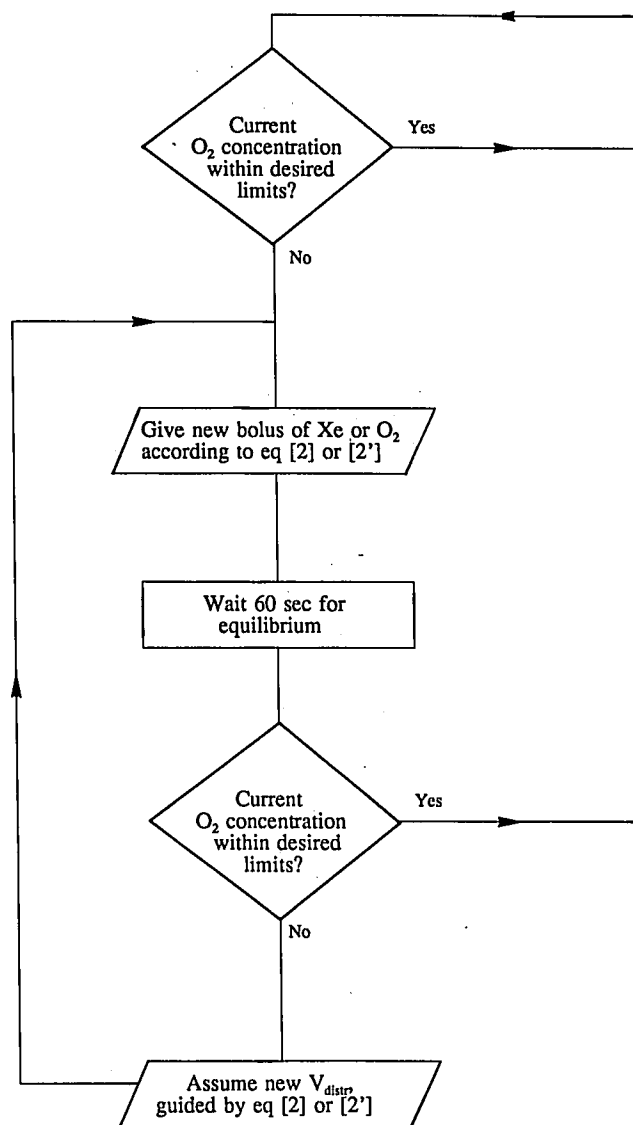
Current $O_2$ concentration within desired limits?

Yes

No

Give new bolus of Xe or $O_2$ according to eq [2] or [2']

Wait 60 sec for equilibrium

Current $O_2$ concentration within desired limits?

Yes

No

Assume new $V_{distr}$, guided by eq [2] or [2']